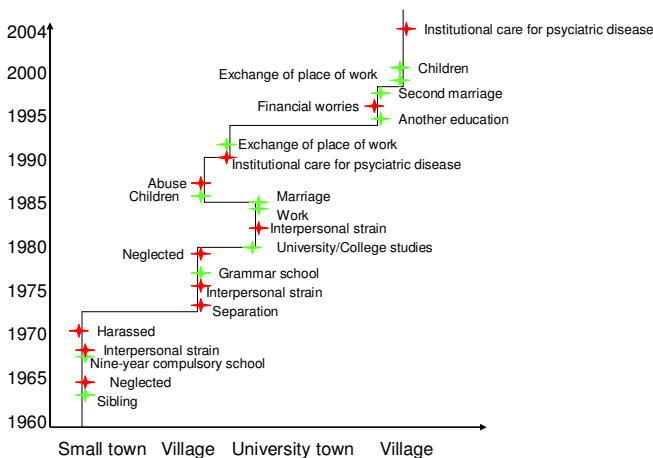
2004
2000
1995
1990
1985
1980
1975
1970
1965
1960

Institutional care for psyciatric disease
Children
Exchange of place of work
Second marriage
Financial worries
Another education
Exchange of place of work
Institutional care for psyciatric disease
Abuse
Children
Marriage
Work
Interpersonal strain
University/College studies
Neglected
Grammar school
Interpersonal strain
Separation
Harassed
Interpersonal strain
Nine-year compulsory school
Neglected
Sibling

Small town Village University town Village